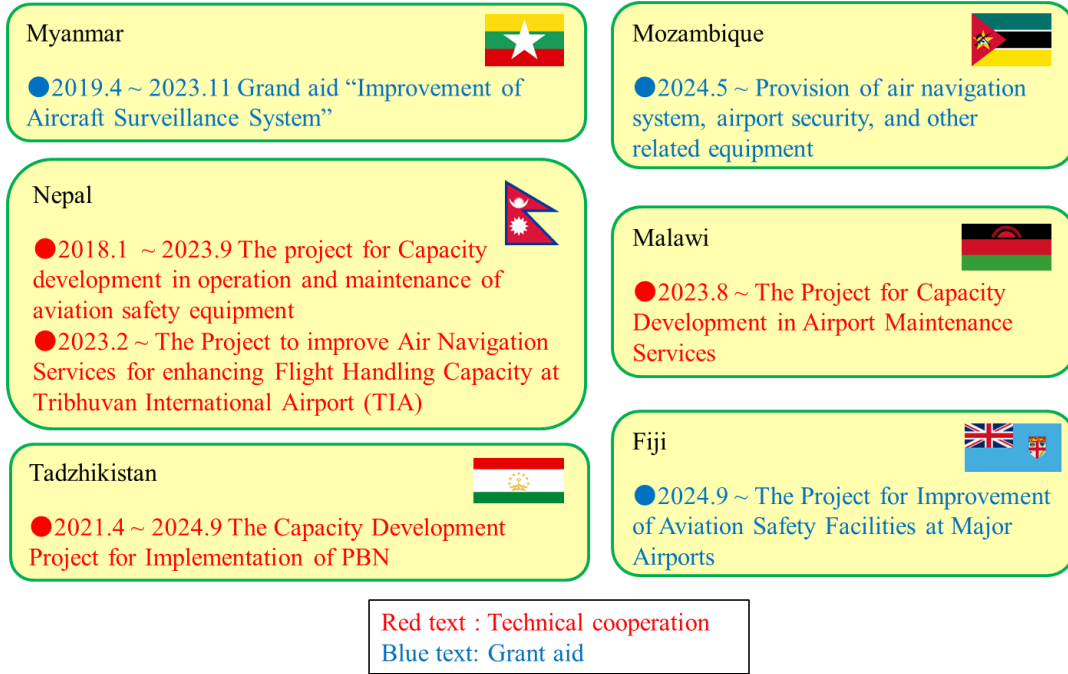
Myanmar

●2019.4 ~ 2023.11 Grand aid “Improvement of Aircraft Surveillance System”

Nepal

●2018.1 ~ 2023.9 The project for Capacity development in operation and maintenance of aviation safety equipment

●2023.2 ~ The Project to improve Air Navigation Services for enhancing Flight Handling Capacity at Tribhuvan International Airport (TIA)

Tadzhikistan

●2021.4 ~ 2024.9 The Capacity Development Project for Implementation of PBN

Mozambique

●2024.5 ~ Provision of air navigation system, airport security, and other related equipment

Malawi

●2023.8 ~ The Project for Capacity Development in Airport Maintenance Services

Fiji

●2024.9 ~ The Project for Improvement of Aviation Safety Facilities at Major Airports

Red text : Technical cooperation
Blue text: Grant aid